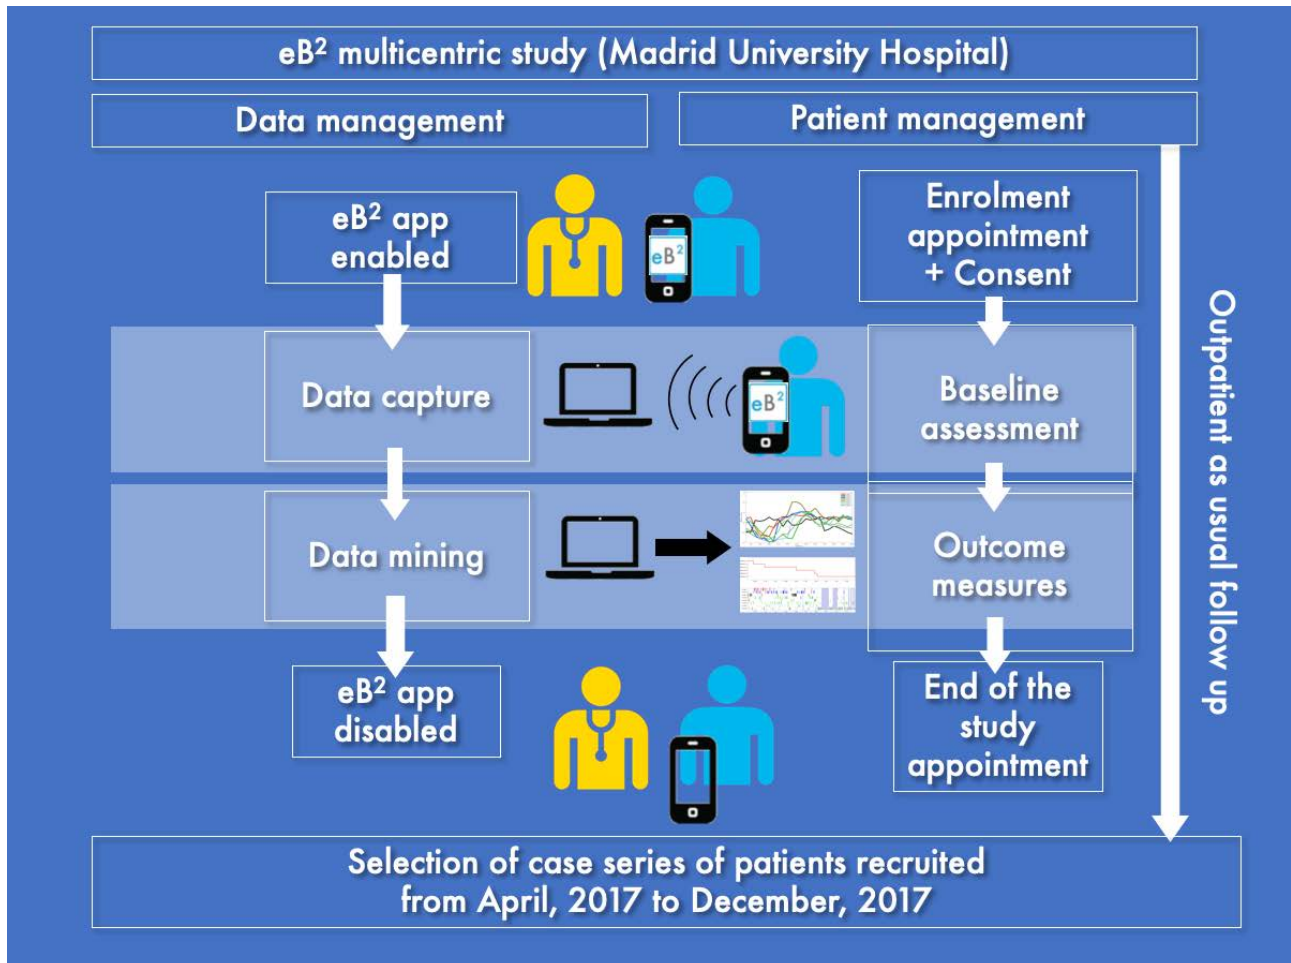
eB$^2$ multicentric study (Madrid University Hospital)

Data management

Patient management

eB$^2$ app enabled

eB$^2$

Enrolment appointment + Consent

Data capture

eB$^2$

Baseline assessment

Data mining

Outcome measures

eB$^2$ app disabled

End of the study appointment

Outpatient as usual follow up

Selection of case series of patients recruited from April, 2017 to December, 2017